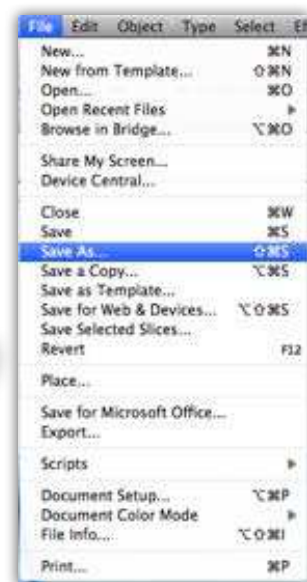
File Edit Object Type Select Ef

New... ⌘N
New from Template... ⇧⌘N
Open... ⌘O
Open Recent Files
Browse in Bridge... ⌥⌘O

Share My Screen...
Device Central...

Close ⌘W
Save ⌘S
Save As... ⇧⌘S
Save a Copy... ⌥⌘S
Save as Template...
Save for Web & Devices... ⌥⇧⌘S
Save Selected Slices...
Revert F12

Place...

Save for Microsoft Office...
Export...

Scripts

Document Setup... ⌥⌘P
Document Color Mode
File Info... ⌥⇧⌘I

Print... ⌘P